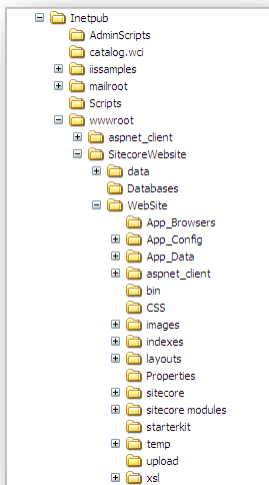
Inetpub
AdminScripts
catalog.wci
iissamples
mailroot
Scripts
wwwroot
aspnet_client
SitecoreWebsite
data
Databases
WebSite
App_Browsers
App_Config
App_Data
aspnet_client
bin
CSS
images
indexes
layouts
Properties
sitecore
sitecore modules
starterkit
temp
upload
xsl